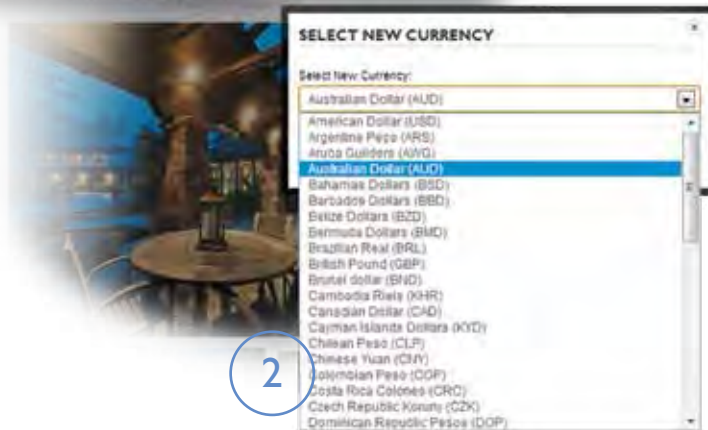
SELECT NEW CURRENCY

Select New Currency:

Australian Dollar (AUD)

American Dollar (USD)
Argentine Peso (ARS)
Aruba Guilders (AWG)
Australian Dollar (AUD)
Bahamas Dollars (BSD)
Barbados Dollars (BBD)
Belize Dollars (BZD)
Bermuda Dollars (BMD)
Brazilian Real (BRL)
British Pound (GBP)
Brunei dollar (BND)
Cambodia Riels (KHR)
Canadian Dollar (CAD)
Cayman Islands Dollars (KYD)
Chilean Peso (CLP)
Chinese Yuan (CNY)
Colombian Peso (COP)
Costa Rica Colones (CRC)
Czech Republic Koruny (CZK)
Dominican Republic Pesos (DOP)

2